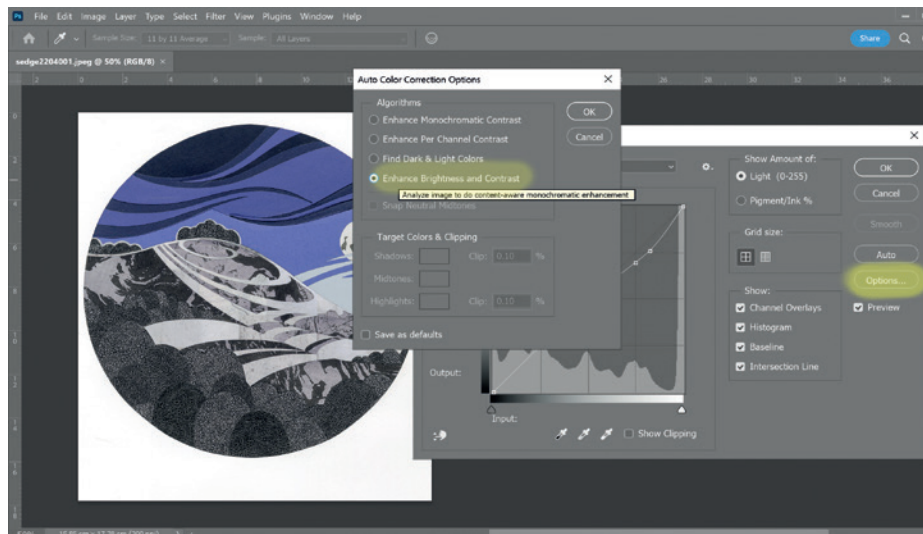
Ps File Edit Image Layer Type Select Filter View Plugins Window Help

Sample Size: 11 by 11 Average Sample: All Layers

Share

sedge2204001.jpeg @ 50% (RGB/8) ×

Auto Color Correction Options

Algorithms

Enhance Monochromatic Contrast

Enhance Per Channel Contrast

Find Dark & Light Colors

Enhance Brightness and Contrast

Analyze image to do content-aware monochromatic enhancement

Snap Neutral Midtones

OK

Cancel

Target Colors & Clipping

Shadows: Clip: 0.10 %

Midtones:

Highlights: Clip: 0.10 %

Save as defaults

Show Amount of:

Light (0-255)

Pigment/Ink %

Grid size:

Show:

Channel Overlays

Histogram

Baseline

Intersection Line

OK

Cancel

Smooth

Auto

Options...

Preview

Output:

Input:

Show Clipping